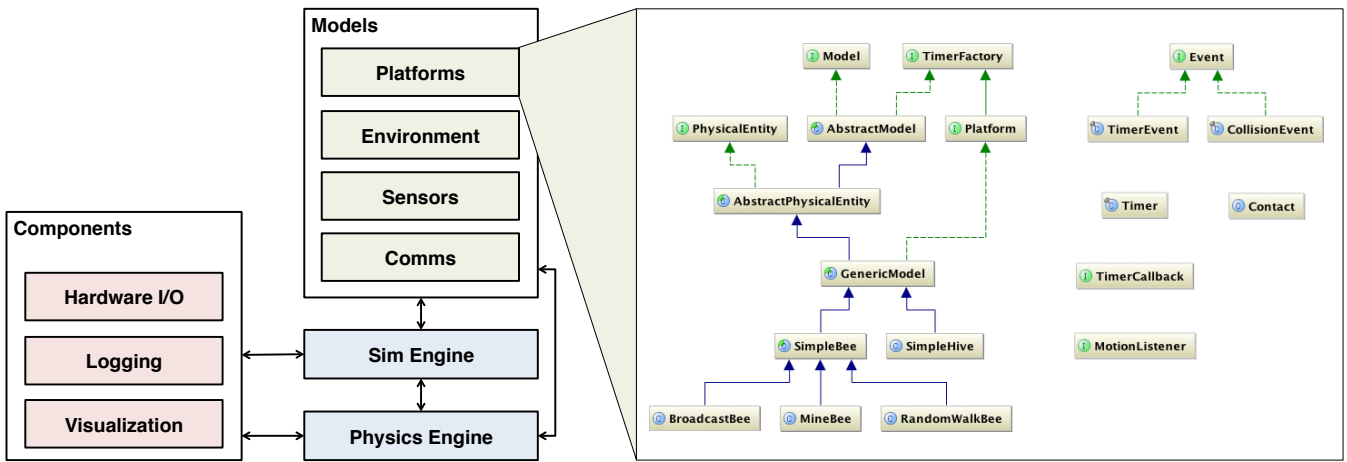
Models

Platforms

Environment

Sensors

Comms

Components

Hardware I/O

Logging

Visualization

Sim Engine

Physics Engine

Model

TimerFactory

Event

PhysicalEntity

AbstractModel

Platform

TimerEvent

CollisionEvent

AbstractPhysicalEntity

Timer

Contact

GenericModel

TimerCallback

SimpleBee

SimpleHive

MotionListener

BroadcastBee

MineBee

RandomWalkBee